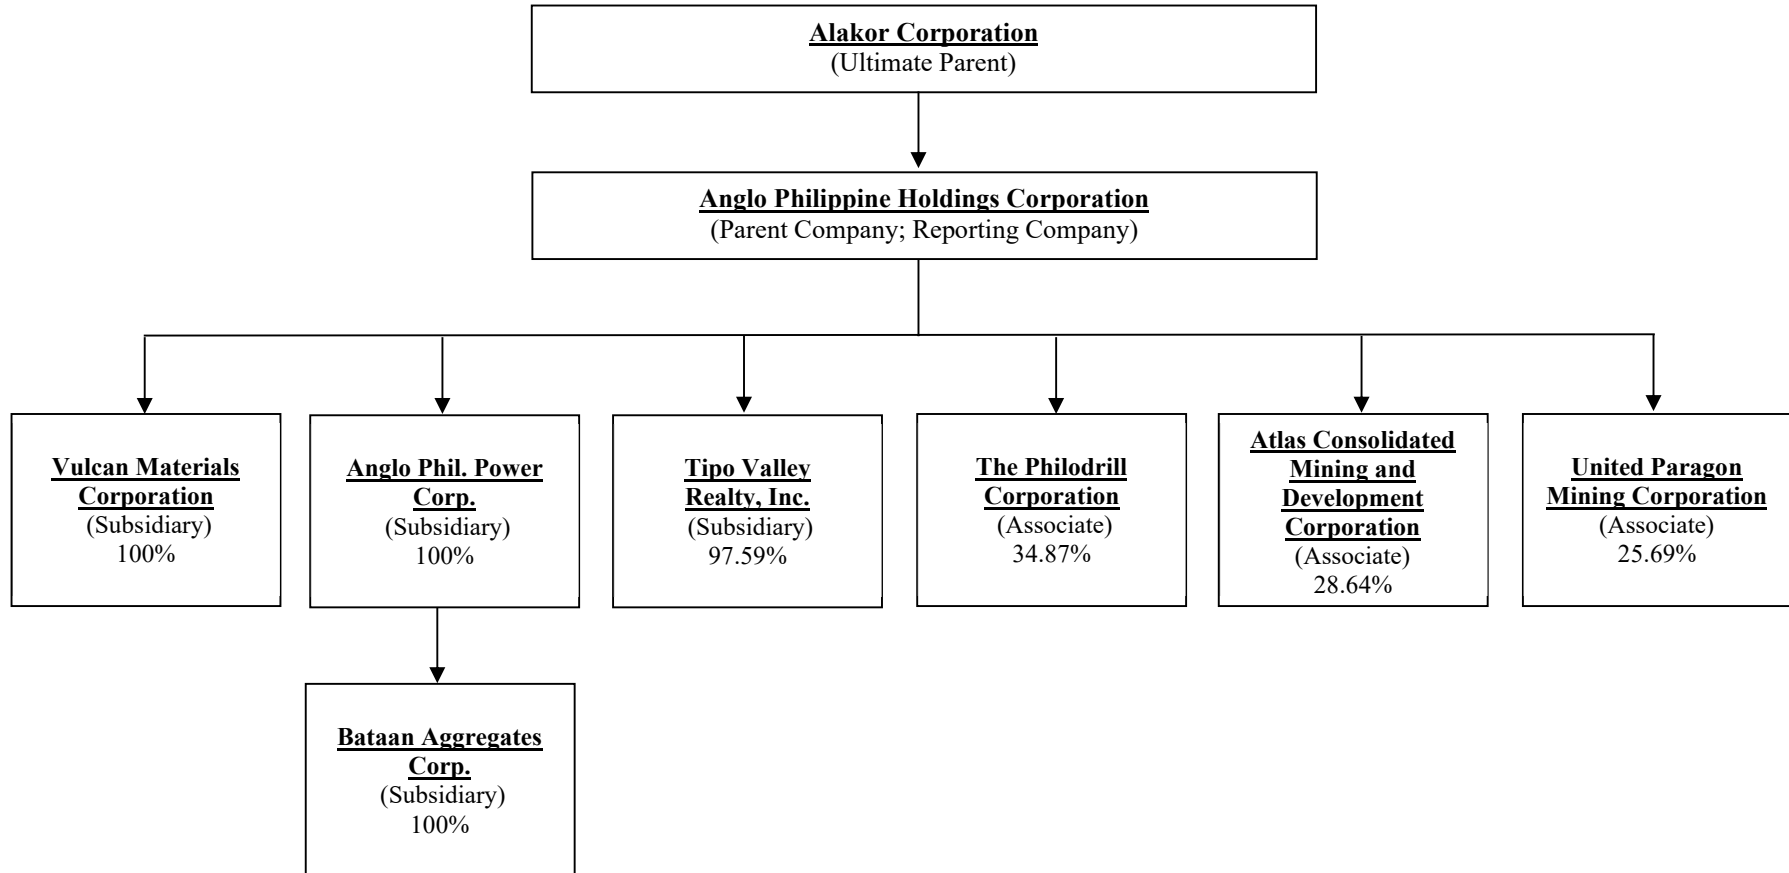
Alakor Corporation
(Ultimate Parent)

Anglo Philippine Holdings Corporation
(Parent Company; Reporting Company)

Vulcan Materials Corporation
(Subsidiary)
100%

Anglo Phil. Power Corp.
(Subsidiary)
100%

Tipo Valley Realty, Inc.
(Subsidiary)
97.59%

The Philodrill Corporation
(Associate)
34.87%

Atlas Consolidated Mining and Development Corporation
(Associate)
28.64%

United Paragon Mining Corporation
(Associate)
25.69%

Bataan Aggregates Corp.
(Subsidiary)
100%